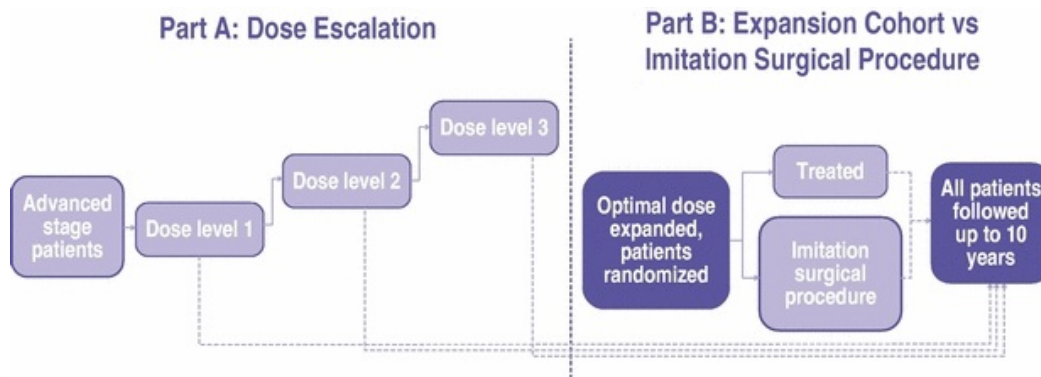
Part A: Dose Escalation

Part B: Expansion Cohort vs Imitation Surgical Procedure

Advanced stage patients

Dose level 1

Dose level 2

Dose level 3

Optimal dose expanded, patients randomized

Treated

Imitation surgical procedure

All patients followed up to 10 years